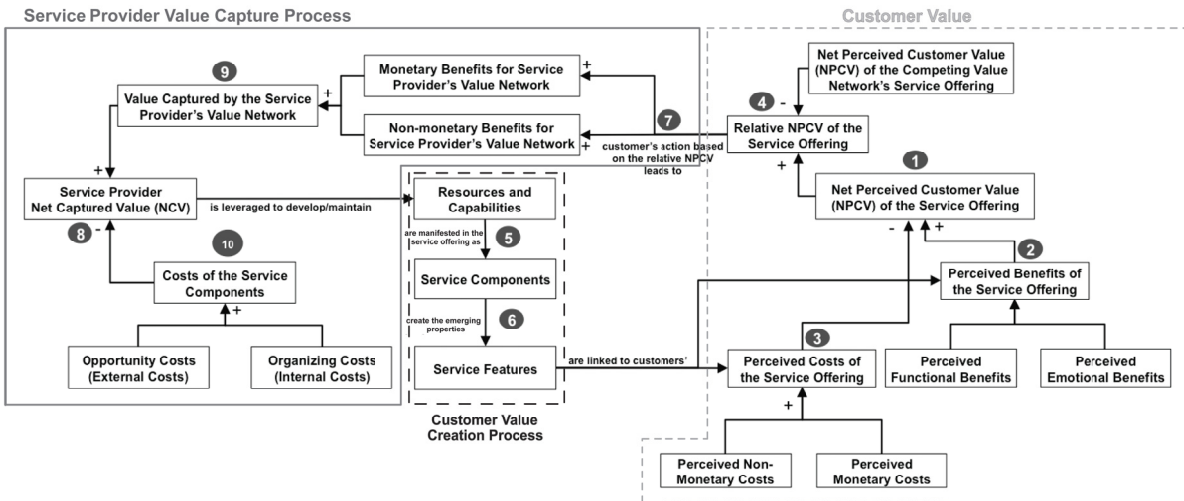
Service Provider Value Capture Process

Customer Value

9

Value Captured by the Service Provider's Value Network

+

Monetary Benefits for Service Provider's Value Network

+

Non-monetary Benefits for Service Provider's Value Network

+

7

customer's action based on the relative NPCV leads to

Net Perceived Customer Value (NPCV) of the Competing Value Network's Service Offering

4 -

Relative NPCV of the Service Offering

+

1

Net Perceived Customer Value (NPCV) of the Service Offering

+

Service Provider Net Captured Value (NCV)

is leveraged to develop/maintain

Resources and Capabilities

are manifested in the service offering as

5

Service Components

create the emerging properties

6

Service Features

are linked to customers'

8 -

10

Costs of the Service Components

+

Opportunity Costs (External Costs)

Organizing Costs (Internal Costs)

Customer Value Creation Process

- +

2

Perceived Benefits of the Service Offering

3

Perceived Costs of the Service Offering

+

Perceived Functional Benefits

Perceived Emotional Benefits

Perceived Non-Monetary Costs

Perceived Monetary Costs